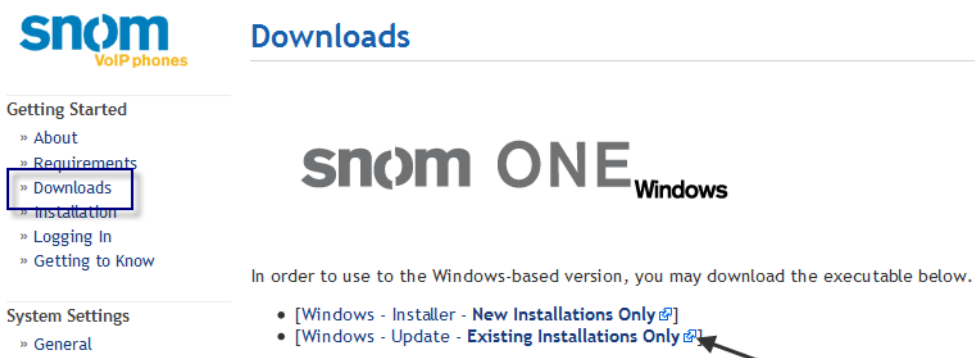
snom
VoIP phones

Getting Started
» About
» Requirements
» Downloads
» Installation
» Logging In
» Getting to Know

System Settings
» General

Downloads

snom ONE Windows

In order to use to the Windows-based version, you may download the executable below.

- [Windows - Installer - New Installations Only]
- [Windows - Update - Existing Installations Only]